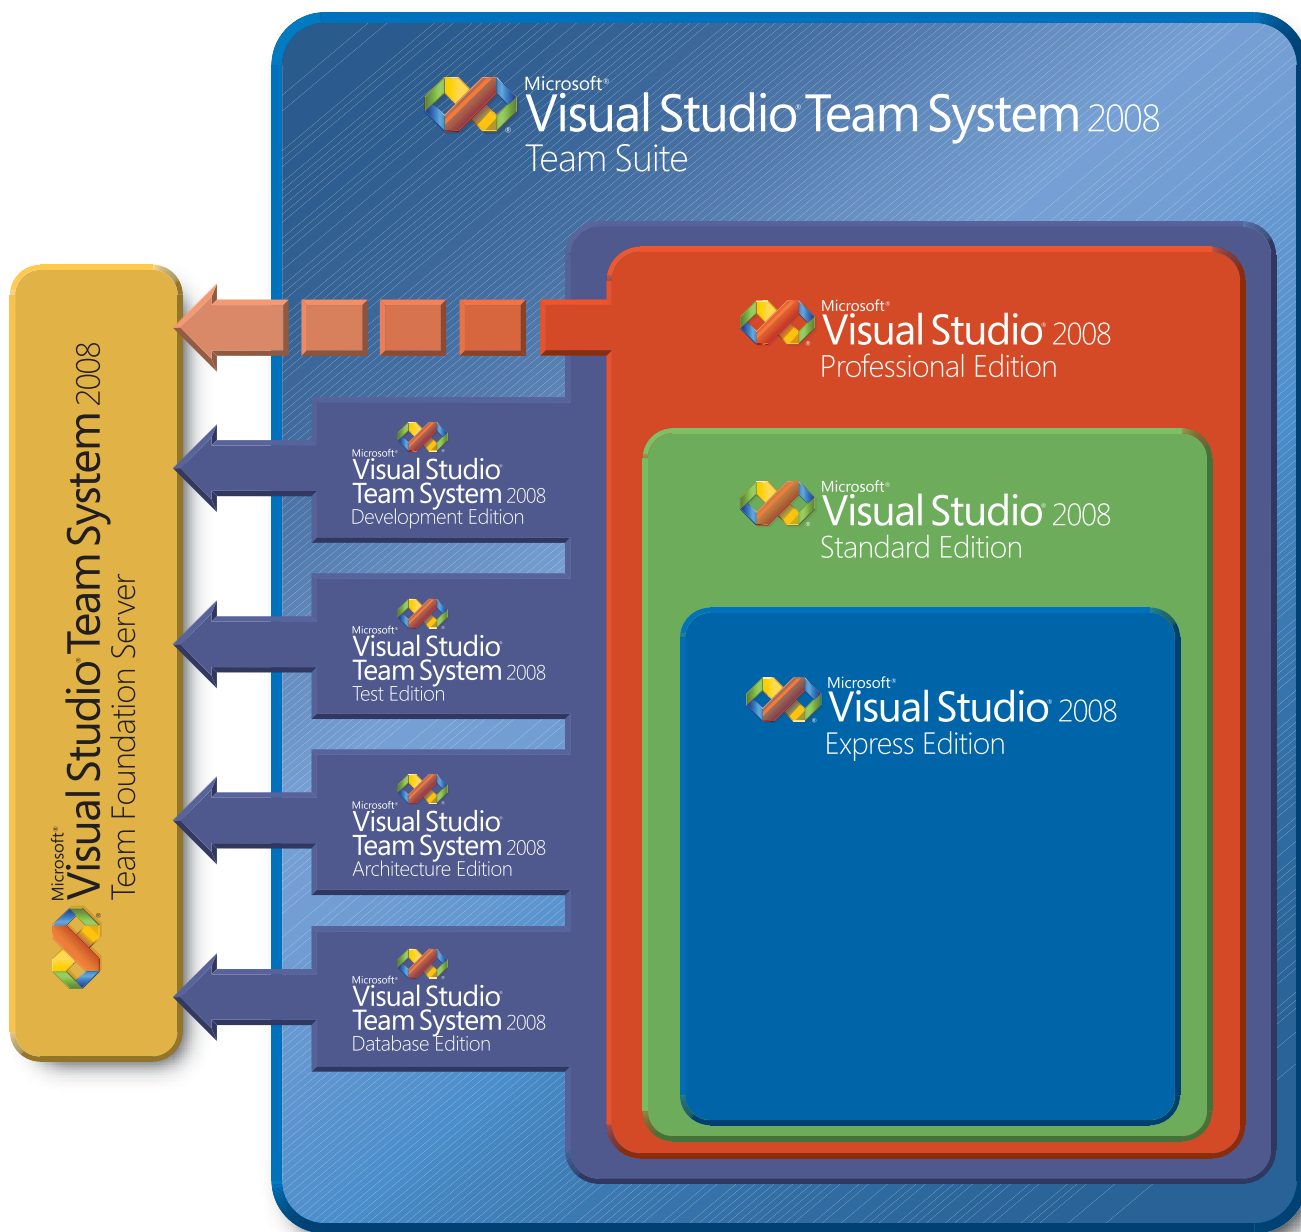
Microsoft® Visual Studio® Team System 2008
Team Suite

Microsoft® Visual Studio® Team System 2008
Team Foundation Server

Microsoft® Visual Studio® 2008
Professional Edition

Microsoft® Visual Studio® Team System 2008
Development Edition

Microsoft® Visual Studio® 2008
Standard Edition

Microsoft® Visual Studio® Team System 2008
Test Edition

Microsoft® Visual Studio® 2008
Express Edition

Microsoft® Visual Studio® Team System 2008
Architecture Edition

Microsoft® Visual Studio® Team System 2008
Database Edition